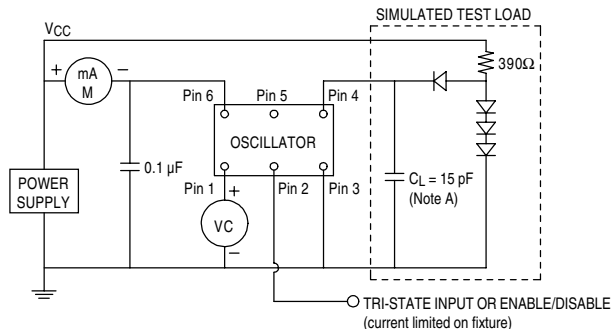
SIMULATED TEST LOAD

$V_{CC}$

+ mA M −

390Ω

Pin 6 Pin 5 Pin 4

OSCILLATOR

0.1 µF

POWER SUPPLY

Pin 1 + Pin 2 Pin 3

$C_L$ = 15 pF (Note A)

VC

−

TRI-STATE INPUT OR ENABLE/DISABLE (current limited on fixture)